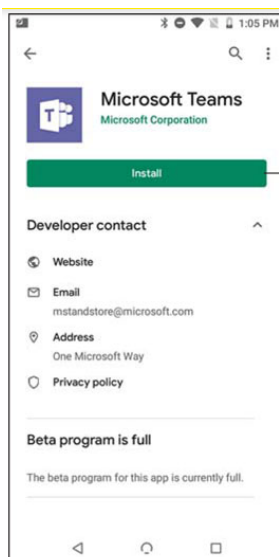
1:05 PM

Microsoft Teams
Microsoft Corporation

Install

Developer contact

Website

Email
mstandstore@microsoft.com

Address
One Microsoft Way

Privacy policy

Beta program is full

The beta program for this app is currently full.